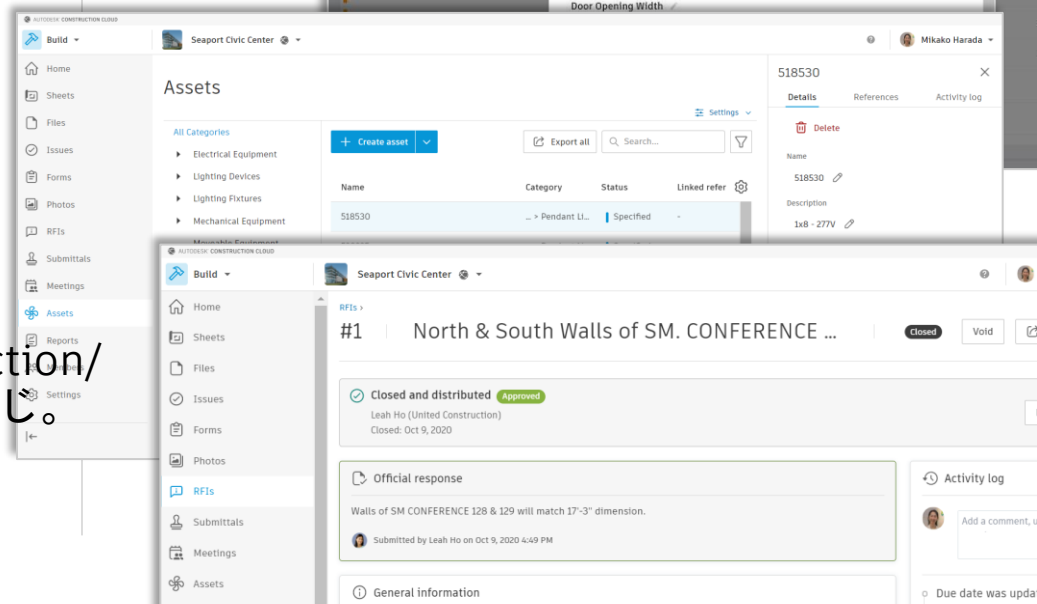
Door Opening Width

AUTODESK CONSTRUCTION CLOUD

Build

Seaport Civic Center

Mikako Harada

Home
Sheets
Files
Issues
Forms
Photos
RFIs
Submittals
Meetings
Assets
Reports
Settings

Assets

Settings

All Categories
Electrical Equipment
Lighting Devices
Lighting Fixtures
Mechanical Equipment
Moveable Equipment

+ Create asset

Export all

Search...

| Name | Category | Status | Linked refer |
|---|---|---|---|
| 518530 | ... > Pendant Li... | Specified | - |

518530

Details References Activity log

Delete

Name

518530

Description

1x8 - 277V

ction/
じ。

AUTODESK CONSTRUCTION CLOUD

Build

Seaport Civic Center

Home
Sheets
Files
Issues
Forms
Photos
RFIs
Submittals
Meetings
Assets

RFIs ›

#1 North & South Walls of SM. CONFERENCE ...

Closed

Void

Closed and distributed Approved

Leah Ho (United Construction)

Closed: Oct 9, 2020

Official response

Walls of SM CONFERENCE 128 & 129 will match 17'-3" dimension.

Submitted by Leah Ho on Oct 9, 2020 4:49 PM

General information

Activity log

Add a comment, u

Due date was updat